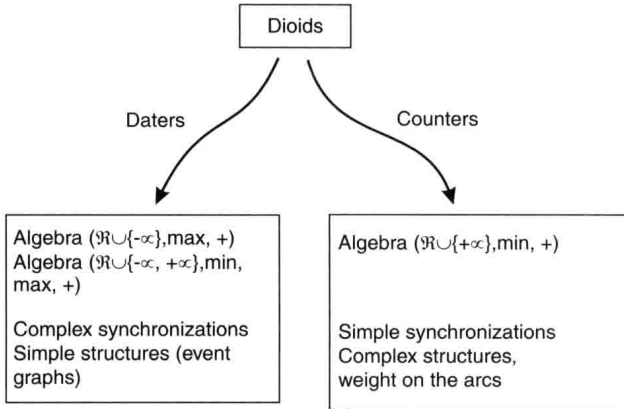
Dioids

Daters

Counters

Algebra ($\Re\cup\{-\infty\}$,max, +)
Algebra ($\Re\cup\{-\infty, +\infty\}$,min, max, +)

Complex synchronizations
Simple structures (event graphs)

Algebra ($\Re\cup\{+\infty\}$,min, +)

Simple synchronizations
Complex structures, weight on the arcs